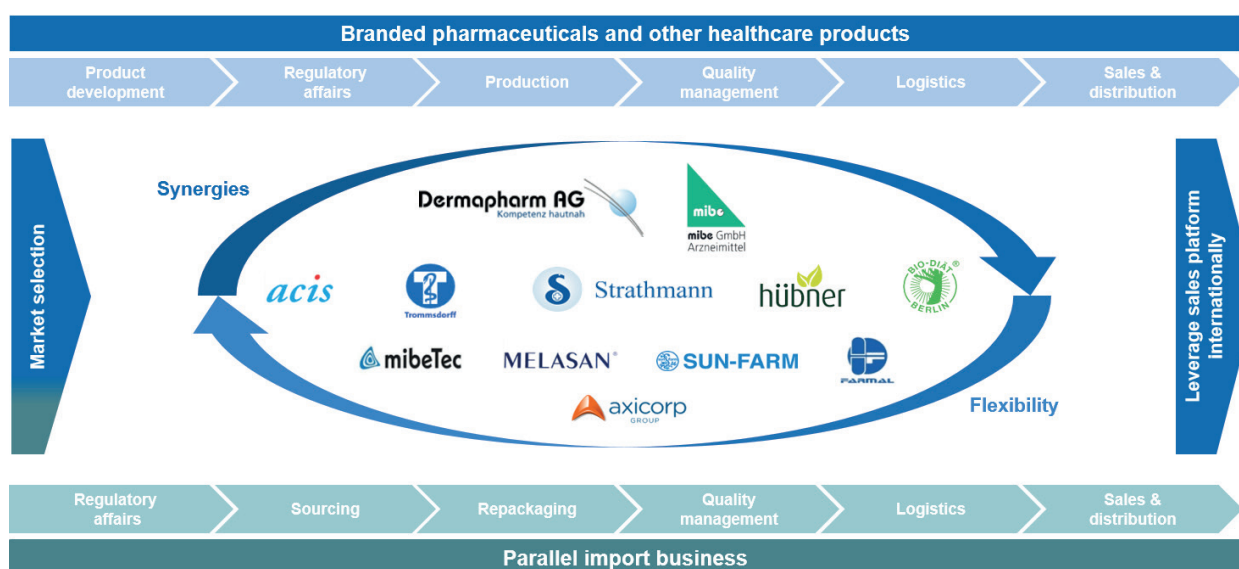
Branded pharmaceuticals and other healthcare products

Product development

Regulatory affairs

Production

Quality management

Logistics

Sales & distribution

Market selection

Synergies

Dermapharm AG
Kompetenz hautnah

mibe
mibe GmbH Arzneimittel

acis

Trommsdorff

Strathmann

hübner

BIO-DIÄT® BERLIN

mibeTec

MELASAN®

SUN-FARM

FARMAL

axicorp
GROUP

Flexibility

Leverage sales platform internationally

Regulatory affairs

Sourcing

Repackaging

Quality management

Logistics

Sales & distribution

Parallel import business